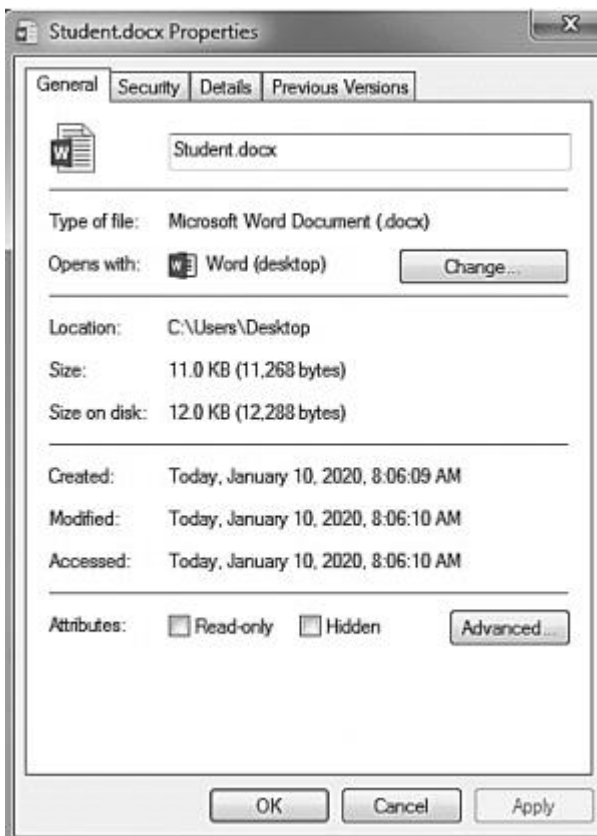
Student.docx Properties

General | Security | Details | Previous Versions

Student.docx

Type of file: Microsoft Word Document (.docx)

Opens with: Word (desktop) Change...

Location: C:\Users\Desktop

Size: 11.0 KB (11,268 bytes)

Size on disk: 12.0 KB (12,288 bytes)

Created: Today, January 10, 2020, 8:06:09 AM

Modified: Today, January 10, 2020, 8:06:10 AM

Accessed: Today, January 10, 2020, 8:06:10 AM

Attributes: Read-only Hidden Advanced...

OK Cancel Apply